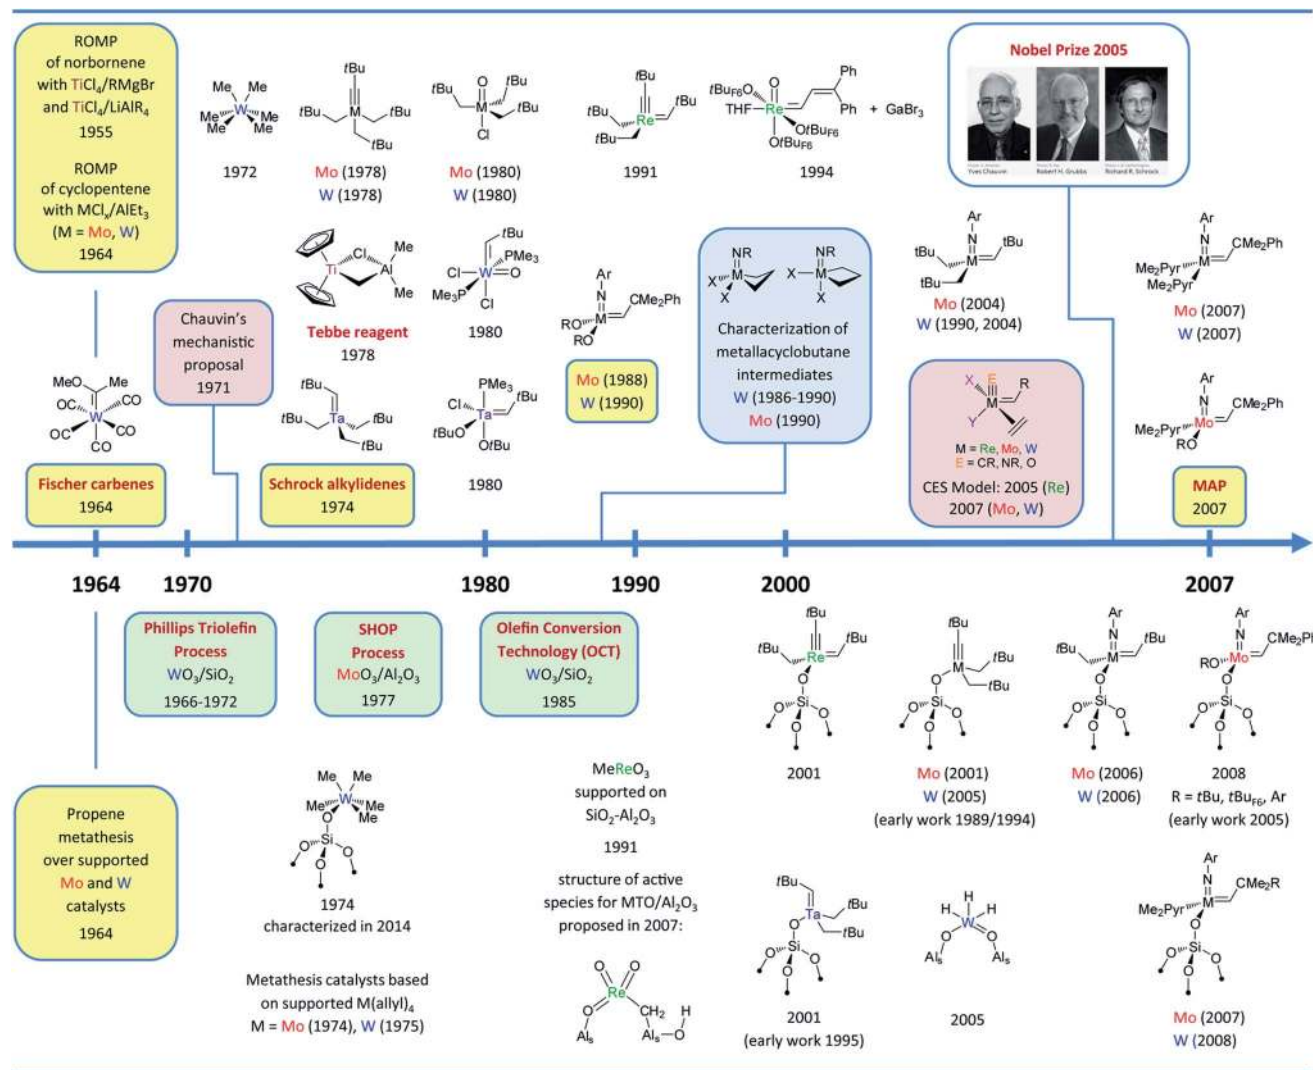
ROMP of norbornene with $TiCl_4$/RMgBr and $TiCl_4$/$LiAlR_4$ 1955

ROMP of cyclopentene with $MCl_x$/$AlEt_3$ (M = Mo, W) 1964

Me Me W Me Me Me Me

1972

tBu M tBu tBu tBu

Mo (1978)
W (1978)

O tBu M tBu Cl tBu

Mo (1980)
W (1980)

tBu Re tBu tBu tBu

1991

$tBu_{F6}O$ THF Re O Ph Ph $OtBu_{F6}$ $OtBu_{F6}$ + $GaBr_3$

1994

Nobel Prize 2005

Yves Chauvin Robert H. Grubbs Richard R. Schrock

Chauvin's mechanistic proposal 1971

Ti Cl Al Me Me

Tebbe reagent 1978

tBu $PMe_3$ Cl W O $Me_3P$ Cl

1980

Ar N CMe$_2$Ph RO M RO

Mo (1988)
W (1990)

NR X M X NR X M X

Characterization of metallacyclobutane intermediates
W (1986-1990)
Mo (1990)

Ar N tBu tBu M tBu

Mo (2004)
W (1990, 2004)

Ar N $CMe_2Ph$ $Me_2Pyr$ M $Me_2Pyr$

Mo (2007)
W (2007)

MeO Me OC W CO OC CO CO

Fischer carbenes 1964

tBu Ta tBu tBu tBu

Schrock alkylidenes 1974

$PMe_3$ Cl Ta tBu tBuO OtBu

1980

X E R M Y

M = Re, Mo, W
E = CR, NR, O
CES Model: 2005 (Re) 2007 (Mo, W)

Ar N $CMe_2Ph$ $Me_2Pyr$ Mo RO

MAP 2007

1964 1970 1980 1990 2000 2007

Phillips Triolefin Process $WO_3/SiO_2$ 1966-1972

SHOP Process $MoO_3/Al_2O_3$ 1977

Olefin Conversion Technology (OCT) $WO_3/SiO_2$ 1985

tBu tBu Re tBu O Si O O

2001

tBu M tBu tBu O Si O O

Mo (2001)
W (2005)
(early work 1989/1994)

Ar N tBu tBu M O Si O O

Mo (2006)
W (2006)

Ar N $CMe_2Ph$ RO Mo O Si O O

2008
R = tBu, $tBu_{F6}$, Ar
(early work 2005)

Propene metathesis over supported Mo and W catalysts 1964

Me Me Me W Me Me O Si O O

1974
characterized in 2014

Metathesis catalysts based on supported M(allyl)$_4$
M = Mo (1974), W (1975)

$MeReO_3$ supported on $SiO_2$-$Al_2O_3$

1991

structure of active species for MTO/$Al_2O_3$ proposed in 2007:

O O Re $CH_2$ H O $Al_s$ $Al_s$ O

tBu Ta tBu tBu O Si O O

2001
(early work 1995)

H H W H O $Al_s$ $Al_s$

2005

Ar N $CMe_2R$ $Me_2Pyr$ M O Si O O

Mo (2007)
W (2008)